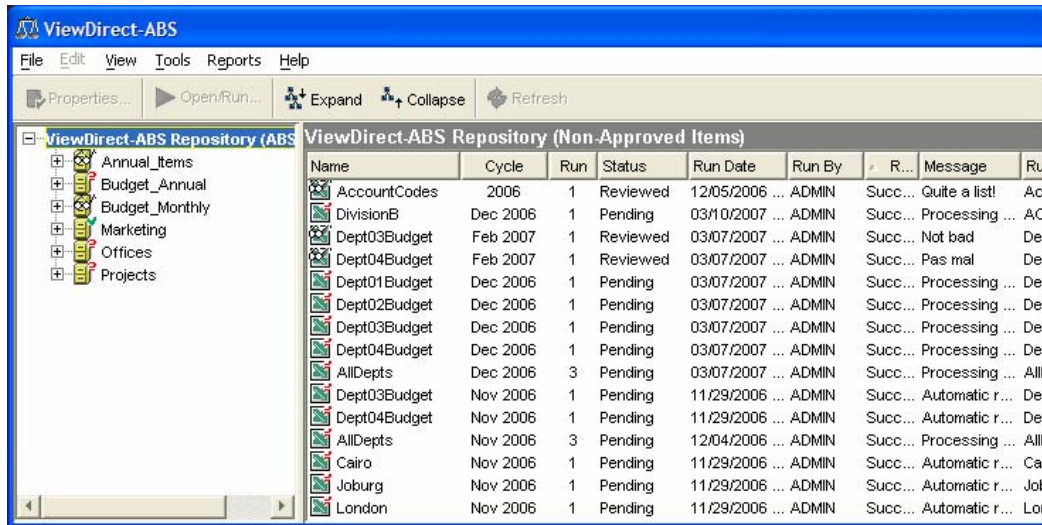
ViewDirect-ABS

File Edit View Tools Reports Help

Properties... Open/Run... Expand Collapse Refresh

ViewDirect-ABS Repository (ABS
Annual_Items
Budget_Annual
Budget_Monthly
Marketing
Offices
Projects

ViewDirect-ABS Repository (Non-Approved Items)

| Name | Cycle | Run | Status | Run Date | Run By | R... | Message | Ru |
|---|---|---|---|---|---|---|---|---|
| AccountCodes | 2006 | 1 | Reviewed | 12/05/2006 ... | ADMIN | Succ... | Quite a list! | Ac |
| DivisionB | Dec 2006 | 1 | Pending | 03/10/2007 ... | ADMIN | Succ... | Processing ... | AC |
| Dept03Budget | Feb 2007 | 1 | Reviewed | 03/07/2007 ... | ADMIN | Succ... | Not bad | De |
| Dept04Budget | Feb 2007 | 1 | Reviewed | 03/07/2007 ... | ADMIN | Succ... | Pas mal | De |
| Dept01Budget | Dec 2006 | 1 | Pending | 03/07/2007 ... | ADMIN | Succ... | Processing ... | De |
| Dept02Budget | Dec 2006 | 1 | Pending | 03/07/2007 ... | ADMIN | Succ... | Processing ... | De |
| Dept03Budget | Dec 2006 | 1 | Pending | 03/07/2007 ... | ADMIN | Succ... | Processing ... | De |
| Dept04Budget | Dec 2006 | 1 | Pending | 03/07/2007 ... | ADMIN | Succ... | Processing ... | De |
| AllDepts | Dec 2006 | 3 | Pending | 03/07/2007 ... | ADMIN | Succ... | Processing ... | All |
| Dept03Budget | Nov 2006 | 1 | Pending | 11/29/2006 ... | ADMIN | Succ... | Automatic r... | De |
| Dept04Budget | Nov 2006 | 1 | Pending | 11/29/2006 ... | ADMIN | Succ... | Automatic r... | De |
| AllDepts | Nov 2006 | 3 | Pending | 12/04/2006 ... | ADMIN | Succ... | Processing ... | All |
| Cairo | Nov 2006 | 1 | Pending | 11/29/2006 ... | ADMIN | Succ... | Automatic r... | Ca |
| Joburg | Nov 2006 | 1 | Pending | 11/29/2006 ... | ADMIN | Succ... | Automatic r... | Jol |
| London | Nov 2006 | 1 | Pending | 11/29/2006 ... | ADMIN | Succ... | Automatic r... | Lo |